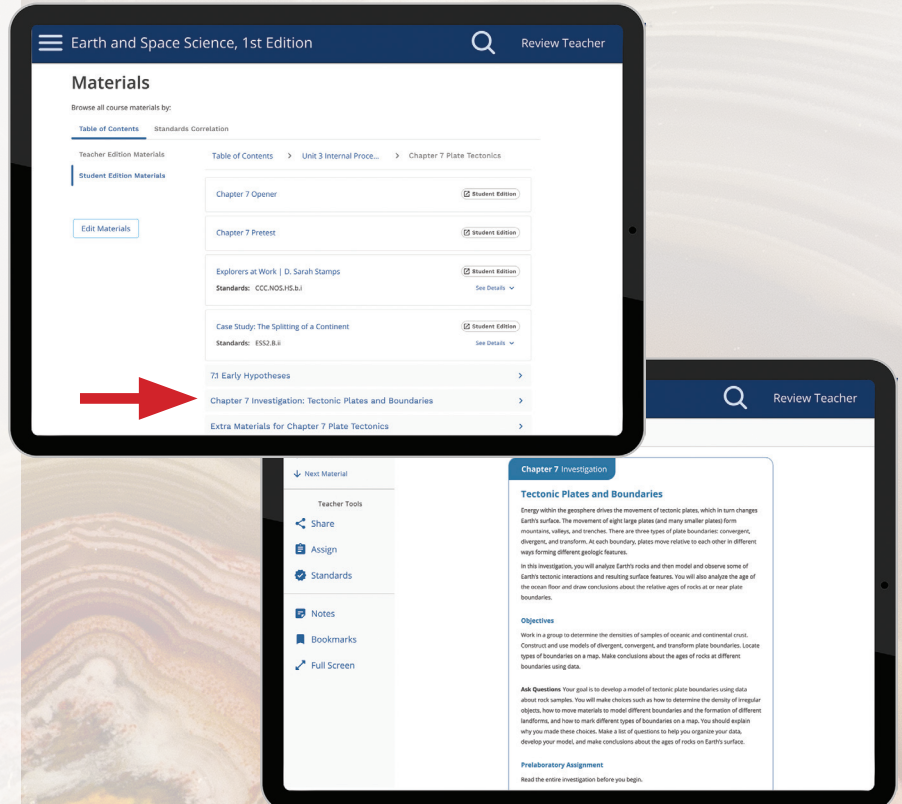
Earth and Space Science, 1st Edition

Review Teacher

Materials

Browse all course materials by:

Table of Contents

Standards Correlation

Teacher Edition Materials

Student Edition Materials

Edit Materials

Table of Contents > Unit 3 Internal Proce... > Chapter 7 Plate Tectonics

Chapter 7 Opener

Student Edition

Chapter 7 Pretest

Student Edition

Explorers at Work | D. Sarah Stamps

Student Edition

Standards: CCC.NOS.HS.b.i

See Details

Case Study: The Splitting of a Continent

Student Edition

Standards: ESS2.B.ii

See Details

7.1 Early Hypotheses

Chapter 7 Investigation: Tectonic Plates and Boundaries

Extra Materials for Chapter 7 Plate Tectonics

Review Teacher

Next Material

Teacher Tools

Share

Assign

Standards

Notes

Bookmarks

Full Screen

Chapter 7 Investigation

Tectonic Plates and Boundaries

Energy within the geosphere drives the movement of tectonic plates, which in turn changes Earth's surface. The movement of eight large plates (and many smaller plates) form mountains, valleys, and trenches. There are three types of plate boundaries: convergent, divergent, and transform. At each boundary, plates move relative to each other in different ways forming different geologic features.

In this investigation, you will analyze Earth's rocks and then model and observe some of Earth's tectonic interactions and resulting surface features. You will also analyze the age of the ocean floor and draw conclusions about the relative ages of rocks at or near plate boundaries.

Objectives

Work in a group to determine the densities of samples of oceanic and continental crust. Construct and use models of divergent, convergent, and transform plate boundaries. Locate types of boundaries on a map. Make conclusions about the ages of rocks at different boundaries using data.

Ask Questions Your goal is to develop a model of tectonic plate boundaries using data about rock samples. You will make choices such as how to determine the density of irregular objects, how to move materials to model different boundaries and the formation of different landforms, and how to mark different types of boundaries on a map. You should explain why you made these choices. Make a list of questions to help you organize your data, develop your model, and make conclusions about the ages of rocks on Earth's surface.

Prelaboratory Assignment

Read the entire investigation before you begin.